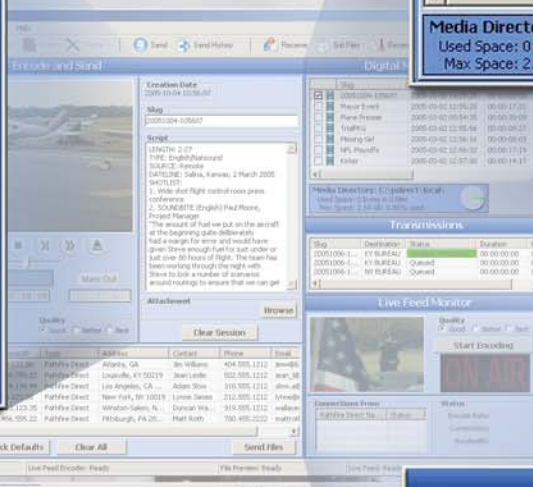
Media Directo
Used Space: 0
Max Space: 2.

Help
Send
Send History
Receive
Get Files
Encode and Send
Digital

Creation Date
2005-10-04 10:56:07
Slug
20051004-105607
Script
LENGTH: 2:27
TYPE: English/Natsound
SOURCE: Remote
DATELINE: Salina, Kansas; 2 March 2005
SHOTLIST:
1. Wide shot flight control room press conference
2. SOUNDBITE (English) Paul Moore, Project Manager
"The amount of fuel we put on the aircraft at the beginning quite deliberately had a margin for error and would have given Steve enough fuel for just under or just over 80 hours of flight. The team has been working through the night with Steve to look a number of scenarios around routings to ensure that we can get
Attachment
Browse
Clear Session
Mark Out
Quality
Good
Better
Best

Slug
2005-1004-105607
Mayor Event
Plane Presser
TrafPkg
Missing Girl
NFL Playoffs
Kicker
2005-03-02 12:55:28
2005-03-02 12:56:30
2005-03-02 12:55:54
2005-03-02 12:56:39
2005-03-02 12:56:46
2005-03-02 12:57:30

Media Directory: C:\pdirect\local\
Used Space: 0.0 Mb in 0 files
Max Space: 2.50 GB (100% used)

Transmissions
| Slug | Destination | Status | Duration |
|---|---|---|---|
| 20051006-1... | KY BUREAU | | 00:00:00:00 |
| 20051006-1... | KY BUREAU | Queued | 00:00:00:00 |
| 20051006-1... | NY BUREAU | Queued | 00:00:00:00 |

Live Feed Monitor
Quality
Good
Better
Best
Start Encoding
ON AIR
Connections From
Pathfire Direct Su...
Status
Status
Encode Rate
Compression
Bandwidth

| Type | Address | Contact | Phone | Email |
|---|---|---|---|---|
| Pathfire Direct | Atlanta, GA | Jim Williams | 404.555.1212 | jimwil |
| Pathfire Direct | Louisville, KY 50219 | Jean Leeds | 502.555.1212 | jean_le |
| Pathfire Direct | Los Angeles, CA ... | Adam Slow | 310.555.1212 | slow.ad |
| Pathfire Direct | New York, NY 10019 | Lynne James | 212.555.1212 | lynne@ |
| Pathfire Direct | Winston-Salem, N... | Duncan Wa... | 919.555.1212 | wallace |
| Pathfire Direct | Pittsburgh, PA 20... | Matt Roth | 780.495.2222 | mattrot |

ck Defaults
Clear All
Send Files
Live Feed Encoder: Ready
File Previews: Ready
Live Feed Status